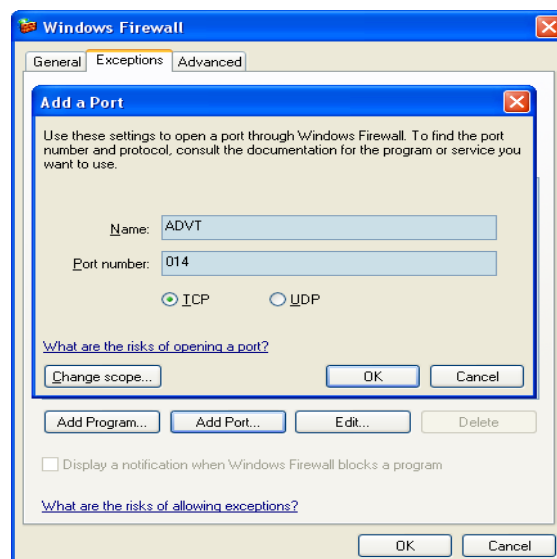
Windows Firewall

General Exceptions Advanced

Add a Port

Use these settings to open a port through Windows Firewall. To find the port number and protocol, consult the documentation for the program or service you want to use.

Name: ADVT

Port number: 014

TCP UDP

What are the risks of opening a port?

Change scope... OK Cancel

Add Program... Add Port... Edit... Delete

Display a notification when Windows Firewall blocks a program

What are the risks of allowing exceptions?

OK Cancel